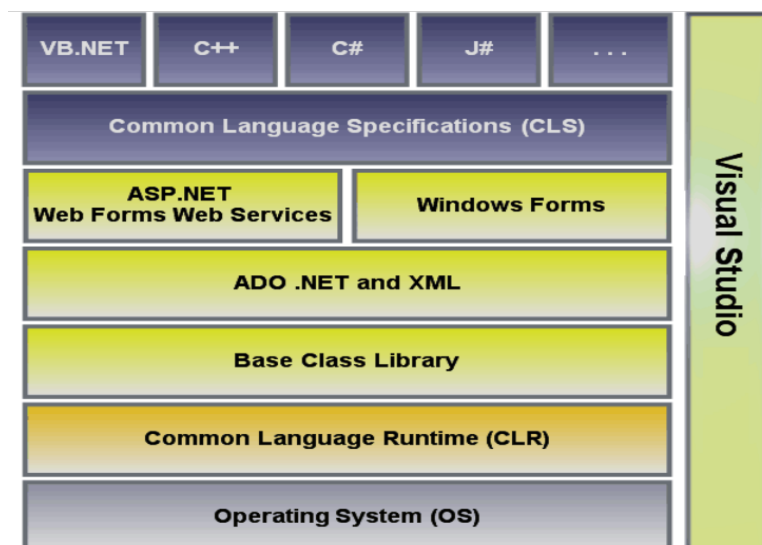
VB.NET
C++
C#
J#
. . .

Common Language Specifications (CLS)

ASP.NET
Web Forms Web Services

Windows Forms

ADO .NET and XML

Base Class Library

Common Language Runtime (CLR)

Operating System (OS)

Visual Studio